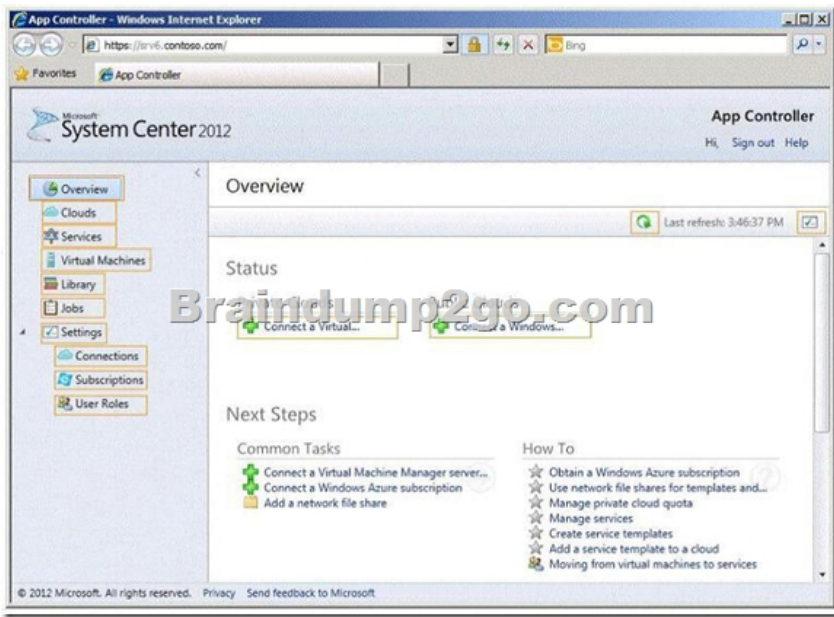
App Controller - Windows Internet Explorer

https://srv6.contoso.com/

Bing

Favorites App Controller

Microsoft System Center 2012

App Controller

Hi, Sign out Help

Overview
Clouds
Services
Virtual Machines
Library
Jobs
Settings
Connections
Subscriptions
User Roles

Overview

Last refresh: 3:46:37 PM

Status

Braindump2go.com

Connect a Virtual...

Connect a Windows...

Next Steps

Common Tasks

Connect a Virtual Machine Manager server...
Connect a Windows Azure subscription
Add a network file share

How To

Obtain a Windows Azure subscription
Use network file shares for templates and...
Manage private cloud quota
Manage services
Create service templates
Add a service template to a cloud
Moving from virtual machines to services

© 2012 Microsoft. All rights reserved. Privacy Send feedback to Microsoft